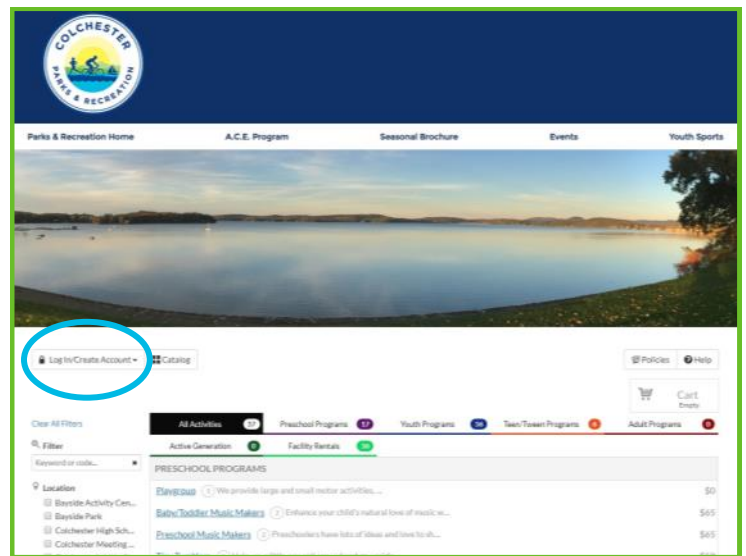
COLCHESTER PARKS & RECREATION

Parks & Recreation Home
A.C.E. Program
Seasonal Brochure
Events
Youth Sports

Log In/Create Account
Catalog

Policies
Help

Cart
Empty

Clear All Filters

Filter
Keyword or code...

Location
Bayside Activity Cen...
Bayside Park
Colchester High Sch...
Colchester Meeting ...

All Activities 57
Preschool Programs 17
Youth Programs 36
Teen/Tween Programs 4
Adult Programs 0
Active Generation 0
Facility Rentals 56

PRESCHOOL PROGRAMS

Playgroup 2 We provide large and small motor activities, ... $0
Baby/Toddler Music Makers 2 Enhance your child's natural love of music w... $65
Preschool Music Makers 2 Preschoolers have lots of ideas and love to sh... $65
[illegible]